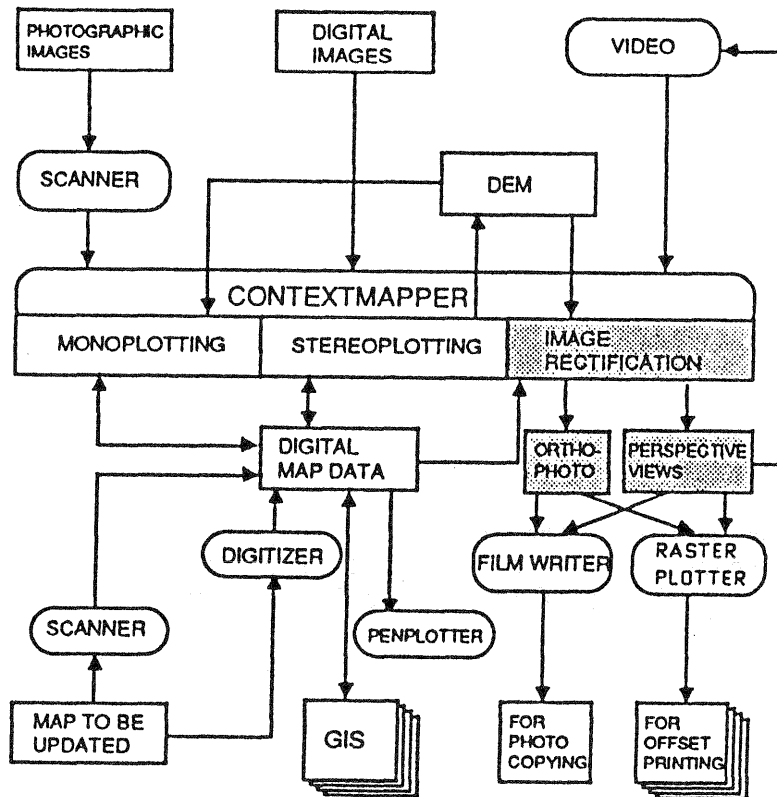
PHOTOGRAPHIC IMAGES

DIGITAL IMAGES

VIDEO

SCANNER

DEM

CONTEXTMAPPER

MONOPLOTTING

STEREOPLOTTING

IMAGE RECTIFICATION

DIGITAL MAP DATA

ORTHO-PHOTO

PERSPECTIVE VIEWS

DIGITIZER

FILM WRITER

RASTER PLOTTER

SCANNER

PENPLOTTER

MAP TO BE UPDATED

GIS

FOR PHOTO COPYING

FOR OFFSET PRINTING